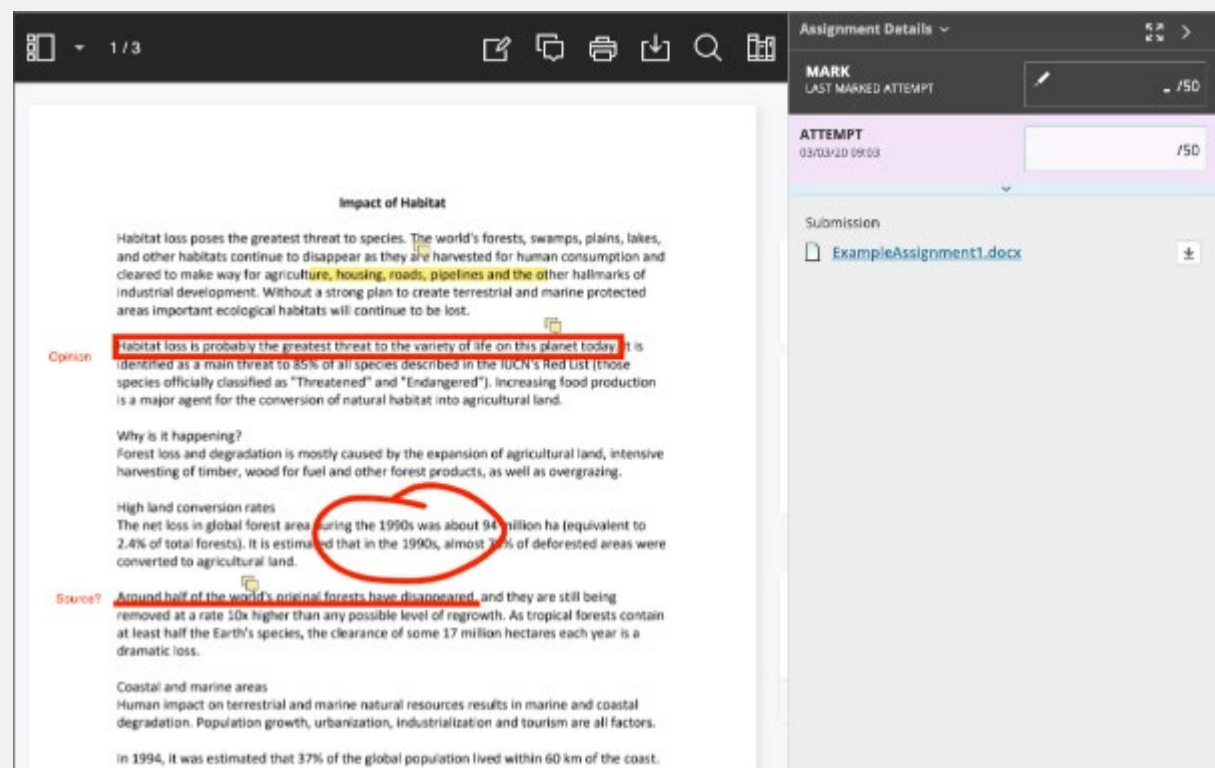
1 / 3

Assignment Details

MARK
LAST MARKED ATTEMPT
- /50

ATTEMPT
03/03/20 09:03
/50

Submission
ExampleAssignment1.docx

Impact of Habitat

Habitat loss poses the greatest threat to species. The world's forests, swamps, plains, lakes, and other habitats continue to disappear as they are harvested for human consumption and cleared to make way for agriculture, housing, roads, pipelines and the other hallmarks of industrial development. Without a strong plan to create terrestrial and marine protected areas important ecological habitats will continue to be lost.

Opinion

Habitat loss is probably the greatest threat to the variety of life on this planet today. It is identified as a main threat to 85% of all species described in the IUCN's Red List (those species officially classified as "Threatened" and "Endangered"). Increasing food production is a major agent for the conversion of natural habitat into agricultural land.

Why is it happening?
Forest loss and degradation is mostly caused by the expansion of agricultural land, intensive harvesting of timber, wood for fuel and other forest products, as well as overgrazing.

High land conversion rates
The net loss in global forest area during the 1990s was about 94 million ha (equivalent to 2.4% of total forests). It is estimated that in the 1990s, almost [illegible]% of deforested areas were converted to agricultural land.

Source?

Around half of the world's original forests have disappeared, and they are still being removed at a rate 10x higher than any possible level of regrowth. As tropical forests contain at least half the Earth's species, the clearance of some 17 million hectares each year is a dramatic loss.

Coastal and marine areas
Human impact on terrestrial and marine natural resources results in marine and coastal degradation. Population growth, urbanization, industrialization and tourism are all factors.

In 1994, it was estimated that 37% of the global population lived within 60 km of the coast.